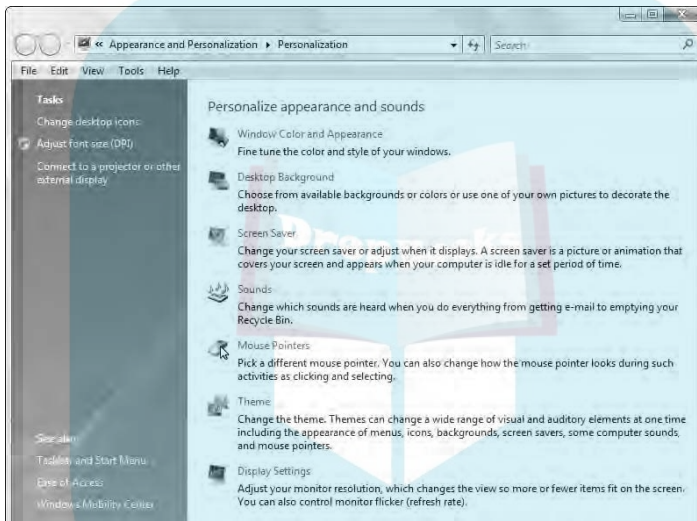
« Appearance and Personalization ▸ Personalization

Search

File Edit View Tools Help

Tasks

Change desktop icons

Adjust font size (DPI)

Connect to a projector or other external display

See also

Taskbar and Start Menu

Ease of Access

Windows Mobility Center

Personalize appearance and sounds

Window Color and Appearance
Fine tune the color and style of your windows.

Desktop Background
Choose from available backgrounds or colors or use one of your own pictures to decorate the desktop.

Screen Saver
Change your screen saver or adjust when it displays. A screen saver is a picture or animation that covers your screen and appears when your computer is idle for a set period of time.

Sounds
Change which sounds are heard when you do everything from getting e-mail to emptying your Recycle Bin.

Mouse Pointers
Pick a different mouse pointer. You can also change how the mouse pointer looks during such activities as clicking and selecting.

Theme
Change the theme. Themes can change a wide range of visual and auditory elements at one time including the appearance of menus, icons, backgrounds, screen savers, some computer sounds, and mouse pointers.

Display Settings
Adjust your monitor resolution, which changes the view so more or fewer items fit on the screen. You can also control monitor flicker (refresh rate).